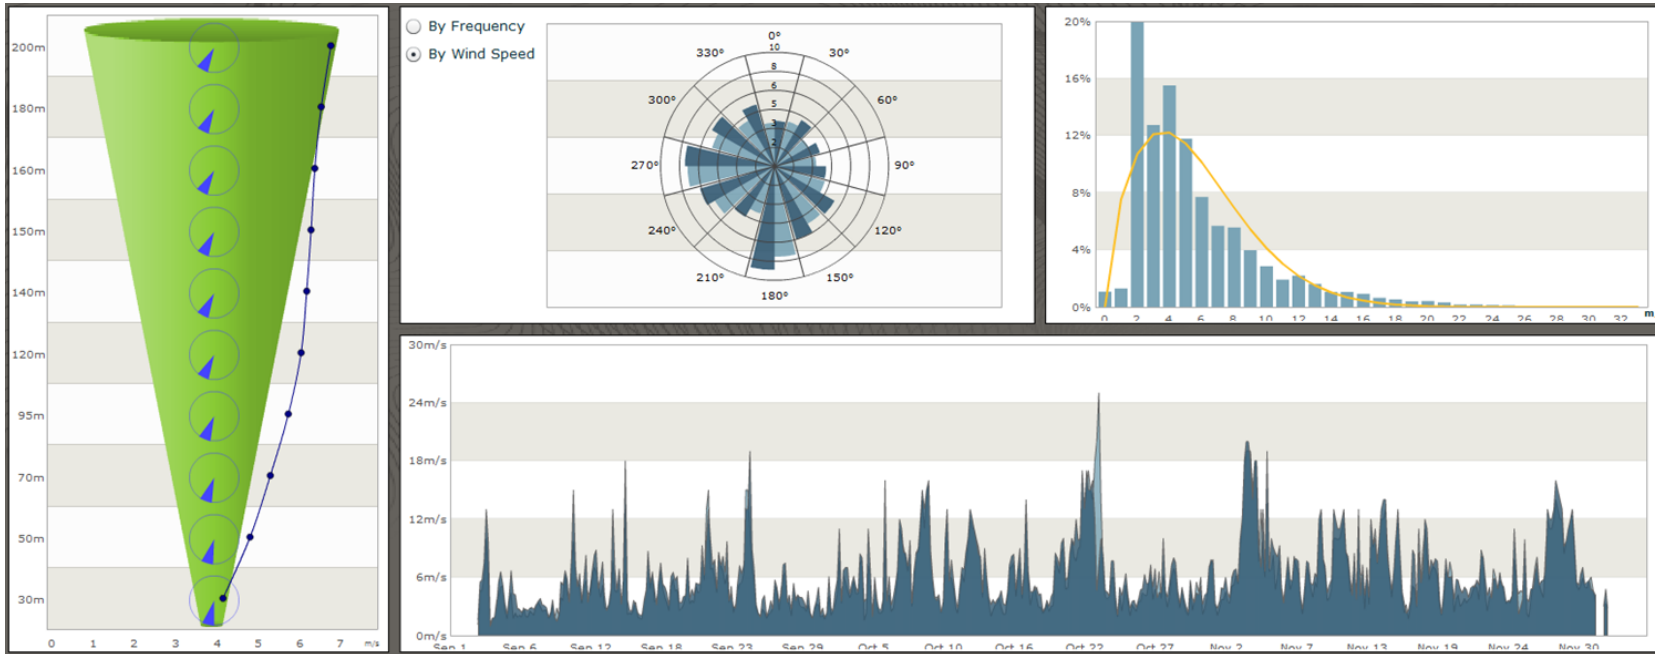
200m
180m
160m
150m
140m
120m
95m
70m
50m
30m
0 1 2 3 4 5 6 7 m/s

By Frequency
By Wind Speed

0°
10
8
6
5
4
3
2
330°
30°
300°
60°
270°
90°
240°
120°
210°
150°
180°

20%
16%
12%
8%
4%
0%
0 2 4 6 8 10 12 14 16 18 20 22 24 26 28 30 32 m

30m/s
24m/s
18m/s
12m/s
6m/s
0m/s
Sep 1 Sep 6 Sep 12 Sep 18 Sep 23 Sep 29 Oct 5 Oct 10 Oct 16 Oct 22 Oct 27 Nov 2 Nov 7 Nov 13 Nov 19 Nov 24 Nov 30